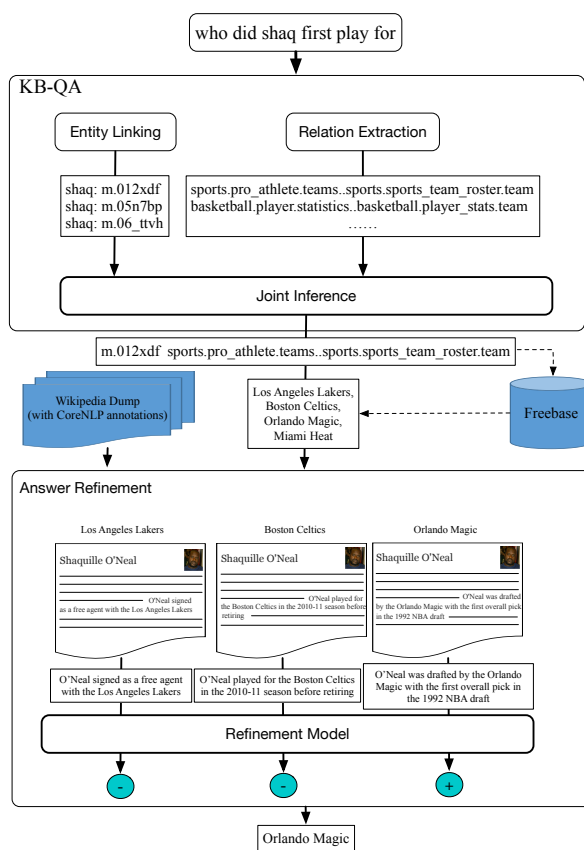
who did shaq first play for

KB-QA

Entity Linking

Relation Extraction

shaq: m.012xdf
shaq: m.05n7bp
shaq: m.06_ttvh

sports.pro_athlete.teams..sports.sports_team_roster.team
basketball.player.statistics..basketball.player_stats.team
……

Joint Inference

m.012xdf sports.pro_athlete.teams..sports.sports_team_roster.team

Wikipedia Dump (with CoreNLP annotations)

Los Angeles Lakers, Boston Celtics, Orlando Magic, Miami Heat

Freebase

Answer Refinement

Los Angeles Lakers

Boston Celtics

Orlando Magic

Shaquille O'Neal

O'Neal signed as a free agent with the Los Angeles Lakers

Shaquille O'Neal

O'Neal played for the Boston Celtics in the 2010-11 season before retiring

Shaquille O'Neal

O'Neal was drafted by the Orlando Magic with the first overall pick in the 1992 NBA draft

O'Neal signed as a free agent with the Los Angeles Lakers

O'Neal played for the Boston Celtics in the 2010-11 season before retiring

O'Neal was drafted by the Orlando Magic with the first overall pick in the 1992 NBA draft

Refinement Model

-

-

+

Orlando Magic